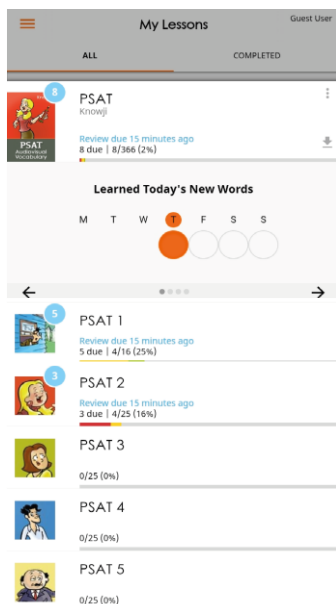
My Lessons

Guest User

ALL

COMPLETED

8

PSAT
Audiovisual Vocabulary

PSAT
Knowji

Review due 15 minutes ago
8 due | 8/366 (2%)

Learned Today's New Words

M T W T F S S

5

PSAT 1
Review due 15 minutes ago
5 due | 4/16 (25%)

3

PSAT 2
Review due 15 minutes ago
3 due | 4/25 (16%)

PSAT 3
0/25 (0%)

PSAT 4
0/25 (0%)

PSAT 5
0/25 (0%)